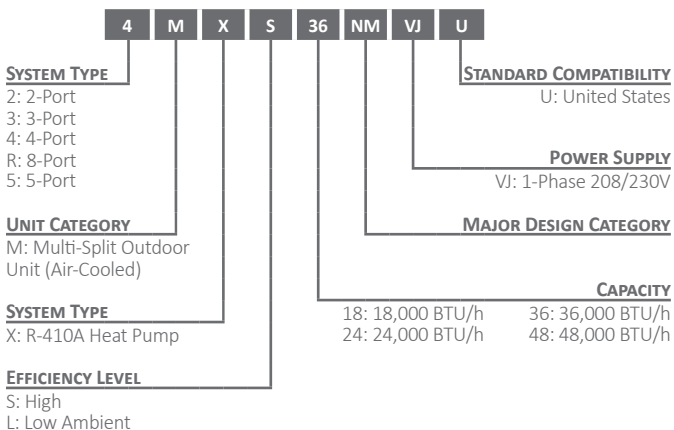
4 M X S 36 NM VJ U

SYSTEM TYPE
2: 2-Port
3: 3-Port
4: 4-Port
R: 8-Port
5: 5-Port

UNIT CATEGORY
M: Multi-Split Outdoor Unit (Air-Cooled)

SYSTEM TYPE
X: R-410A Heat Pump

EFFICIENCY LEVEL
S: High
L: Low Ambient

STANDARD COMPATIBILITY
U: United States

POWER SUPPLY
VJ: 1-Phase 208/230V

MAJOR DESIGN CATEGORY

CAPACITY
18: 18,000 BTU/h
24: 24,000 BTU/h
36: 36,000 BTU/h
48: 48,000 BTU/h